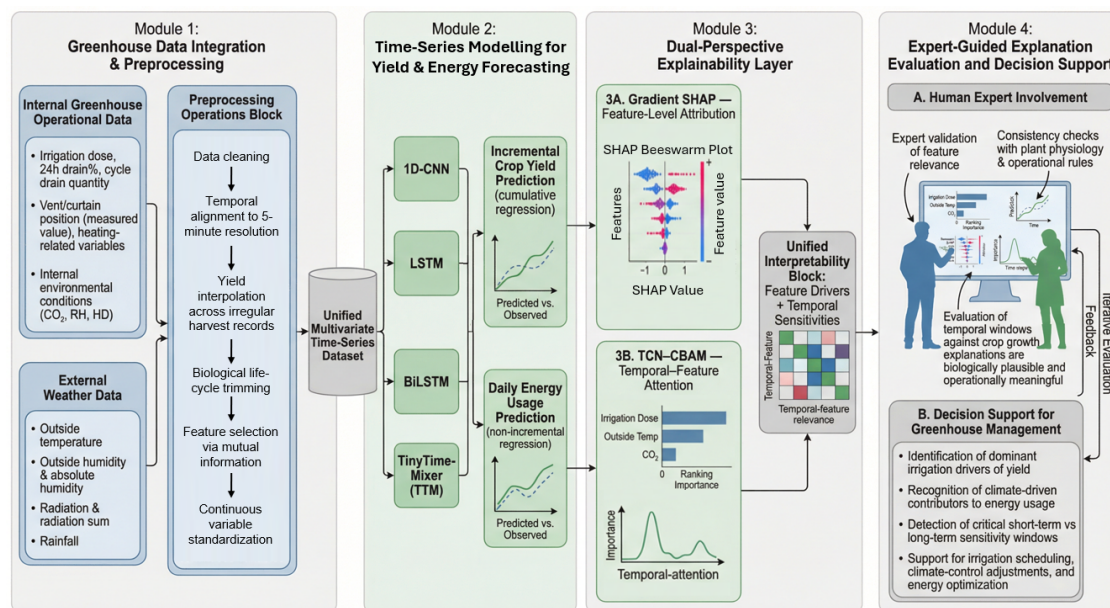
Module 1:
Greenhouse Data Integration & Preprocessing

Internal Greenhouse Operational Data

- Irrigation dose, 24h drain%, cycle drain quantity
- Vent/curtain position (measured value), heating-related variables
- Internal environmental conditions ($CO_2$, RH, HD)

External Weather Data

- Outside temperature
- Outside humidity & absolute humidity
- Radiation & radiation sum
- Rainfall

Preprocessing Operations Block

Data cleaning

Temporal alignment to 5-minute resolution

Yield interpolation across irregular harvest records

Biological life-cycle trimming

Feature selection via mutual information

Continuous variable standardization

Unified Multivariate Time-Series Dataset

Module 2:
Time-Series Modelling for Yield & Energy Forecasting

1D-CNN

LSTM

BiLSTM

TinyTime-Mixer (TTM)

Incremental Crop Yield Prediction (cumulative regression)

Predicted vs. Observed

Daily Energy Usage Prediction (non-incremental regression)

Predicted vs. Observed

Module 3:
Dual-Perspective Explainability Layer

3A. Gradient SHAP — Feature-Level Attribution

SHAP Beeswarm Plot

Features

Feature value

+

-

-1 0 1

SHAP Value

3B. TCN–CBAM — Temporal–Feature Attention

Irrigation Dose

Outside Temp

$CO_2$

0

Ranking Importance

Importance

Temporal-attention

Unified Interpretability Block: Feature Drivers + Temporal Sensitivities

Temporal-Feature

Temporal-feature relevance

Module 4:
Expert-Guided Explanation Evaluation and Decision Support

A. Human Expert Involvement

Expert validation of feature relevance

Consistency checks with plant physiology & operational rules

Irrigation Dose

Outside Temp

$CO_2$

Ranking Importance

Prediction

Time

Importance

Time stage

Evaluation of temporal windows against crop growth explanations are biologically plausible and operationally meaningful

Iterative Evaluation Feedback

B. Decision Support for Greenhouse Management

- Identification of dominant irrigation drivers of yield
- Recognition of climate-driven contributors to energy usage
- Detection of critical short-term vs long-term sensitivity windows
- Support for irrigation scheduling, climate-control adjustments, and energy optimization